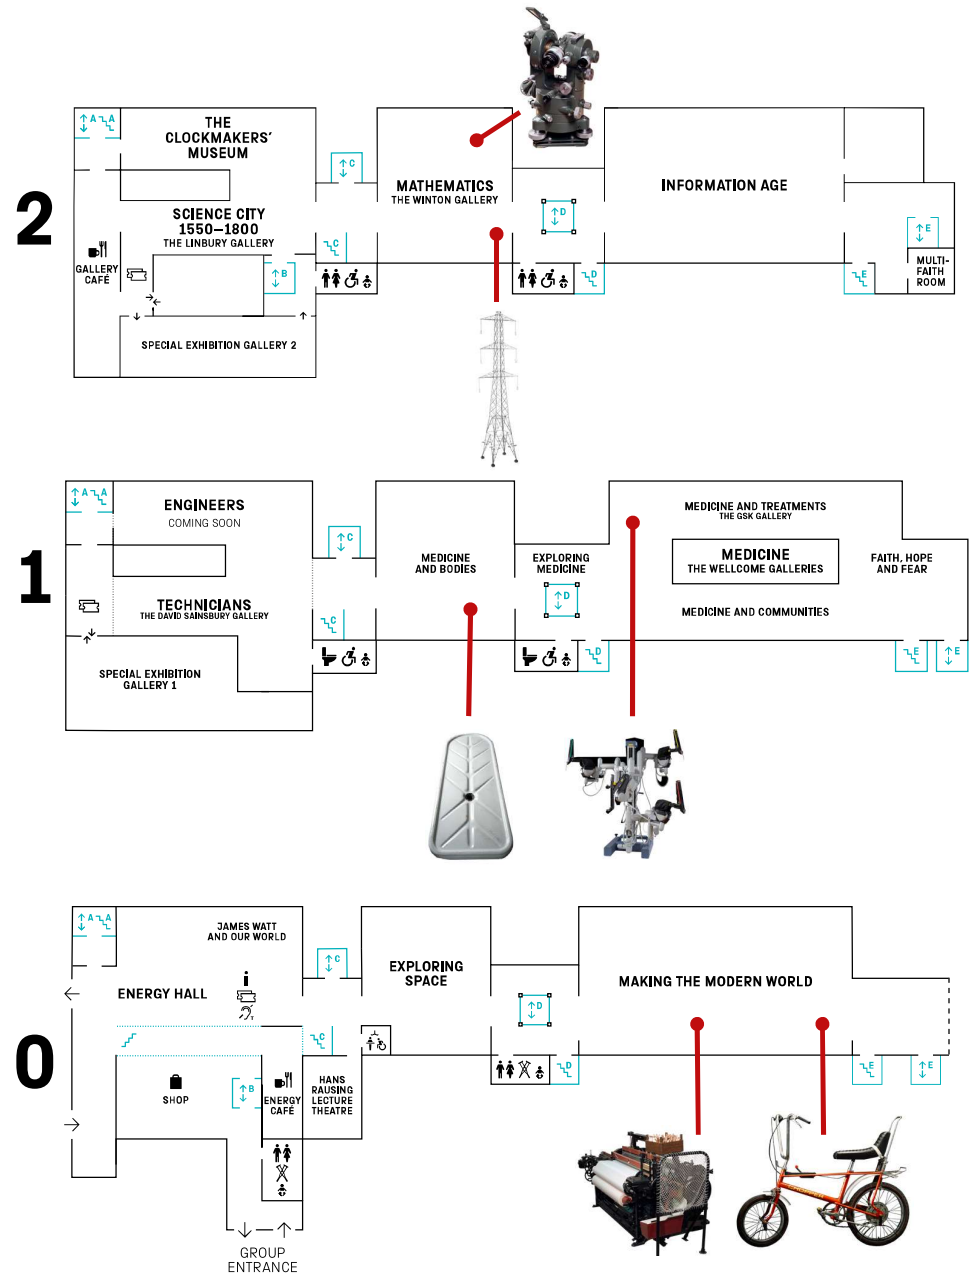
2

A A

THE CLOCKMAKERS' MUSEUM

C

MATHEMATICS
THE WINTON GALLERY

INFORMATION AGE

SCIENCE CITY 1550–1800
THE LINBURY GALLERY

D

E

GALLERY CAFÉ

C

B

D

E

MULTI-FAITH ROOM

SPECIAL EXHIBITION GALLERY 2

1

A A

ENGINEERS
COMING SOON

C

MEDICINE AND BODIES

EXPLORING MEDICINE

MEDICINE AND TREATMENTS
THE GSK GALLERY

MEDICINE
THE WELLCOME GALLERIES

FAITH, HOPE AND FEAR

D

TECHNICIANS
THE DAVID SAINSBURY GALLERY

C

MEDICINE AND COMMUNITIES

D

E

E

SPECIAL EXHIBITION GALLERY 1

0

A A

JAMES WATT AND OUR WORLD

C

EXPLORING SPACE

MAKING THE MODERN WORLD

ENERGY HALL

D

C

SHOP

B

ENERGY CAFÉ

HANS RAUSING LECTURE THEATRE

D

E

E

GROUP ENTRANCE